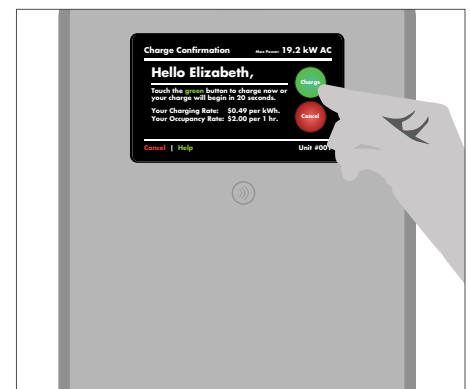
Charge Confirmation Max Power: 19.2 kW AC

Hello Elizabeth,

Touch the green button to charge now or your charge will begin in 20 seconds.

Your Charging Rate: $0.49 per kWh.
Your Occupancy Rate: $2.00 per 1 hr.

Charge

Cancel

Cancel | Help

Unit #001